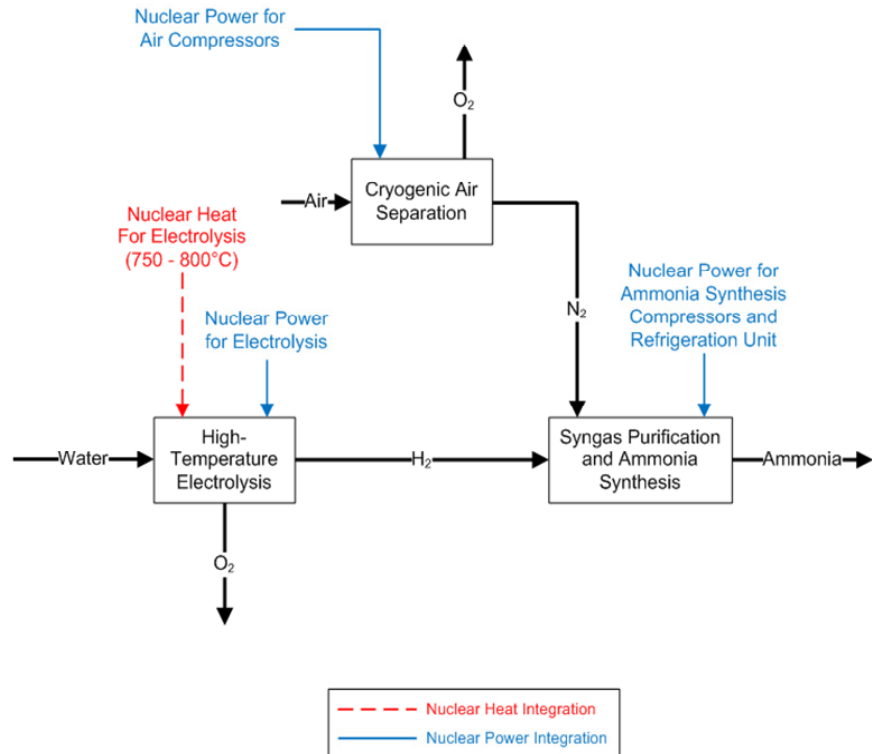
Nuclear Power for Air Compressors

$O_2$

Air

Cryogenic Air Separation

Nuclear Heat For Electrolysis (750 - 800°C)

$N_2$

Nuclear Power for Ammonia Synthesis Compressors and Refrigeration Unit

Nuclear Power for Electrolysis

Water

High-Temperature Electrolysis

$H_2$

Syngas Purification and Ammonia Synthesis

Ammonia

$O_2$

Nuclear Heat Integration

Nuclear Power Integration